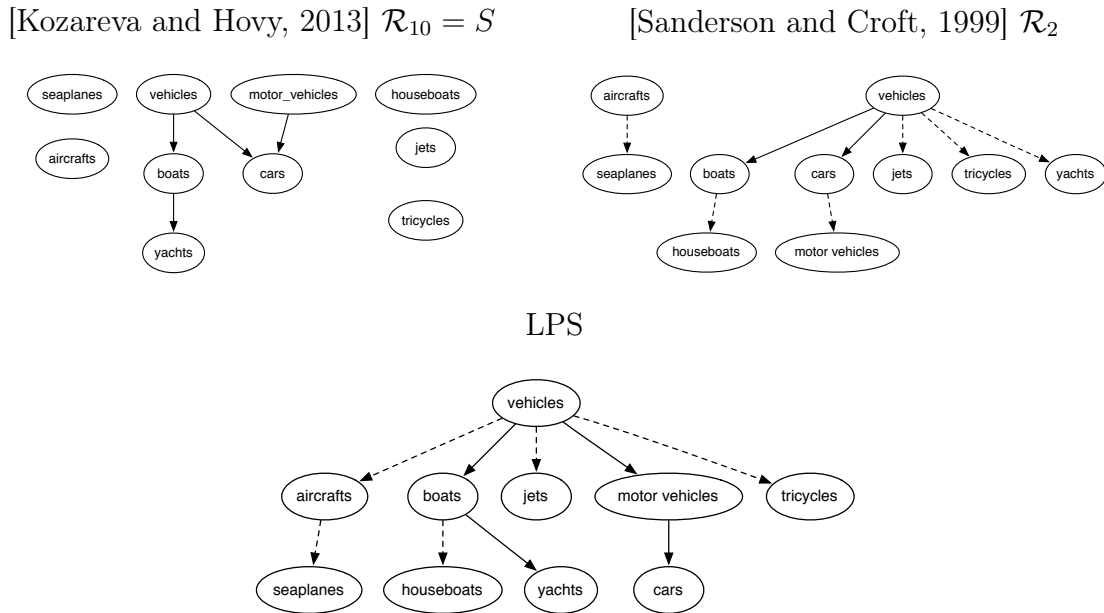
[Kozareva and Hovy, 2013] $\mathcal{R}_{10} = S$

seaplanes

vehicles

motor_vehicles

houseboats

aircrafts

boats

cars

jets

tricycles

yachts

[Sanderson and Croft, 1999] $\mathcal{R}_2$

aircrafts

vehicles

seaplanes

boats

cars

jets

tricycles

yachts

houseboats

motor vehicles

LPS

vehicles

aircrafts

boats

jets

motor vehicles

tricycles

seaplanes

houseboats

yachts

cars